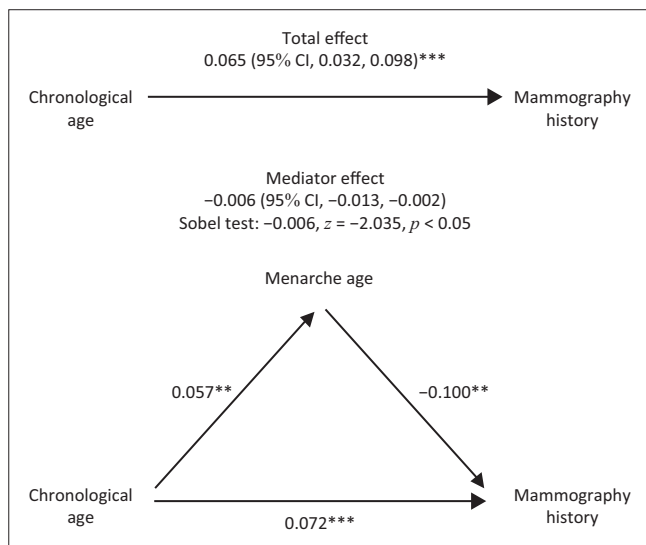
Total effect
0.065 (95% CI, 0.032, 0.098)***

Chronological age

Mammography history

Mediator effect
−0.006 (95% CI, −0.013, −0.002)
Sobel test: −0.006, $z$ = −2.035, $p$ < 0.05

Menarche age

0.057**

−0.100**

Chronological age

Mammography history

0.072***